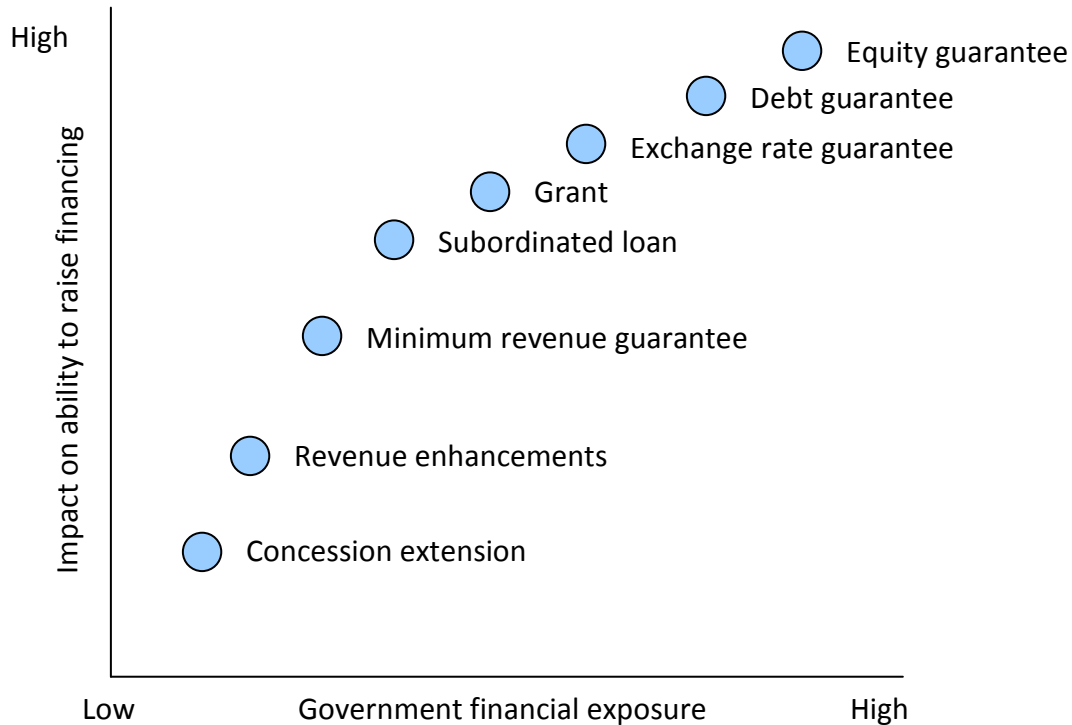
High

Impact on ability to raise financing

Equity guarantee

Debt guarantee

Exchange rate guarantee

Grant

Subordinated loan

Minimum revenue guarantee

Revenue enhancements

Concession extension

Low

Government financial exposure

High